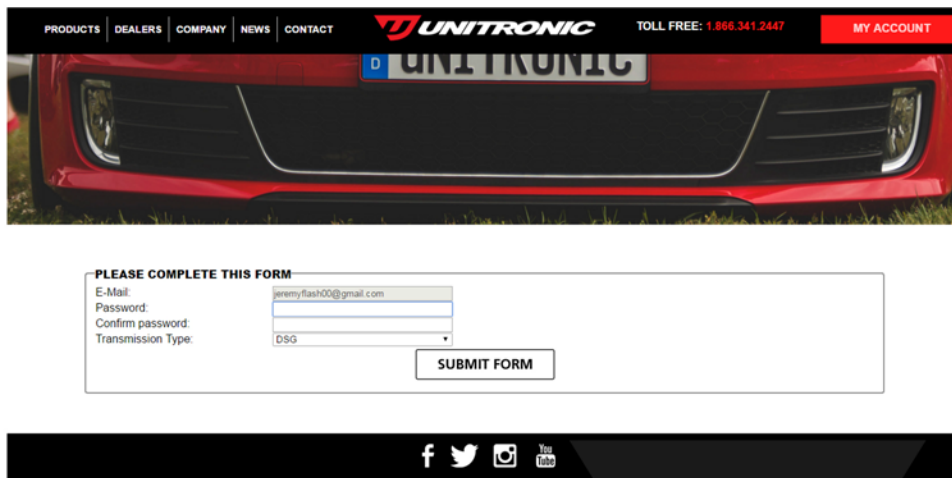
PRODUCTS | DEALERS | COMPANY | NEWS | CONTACT

UNITRONIC

TOLL FREE: 1.866.341.2447

MY ACCOUNT

D UNITRONIC

PLEASE COMPLETE THIS FORM

E-Mail: jeremyflash00@gmail.com
Password:
Confirm password:
Transmission Type: DSG

SUBMIT FORM

You Tube